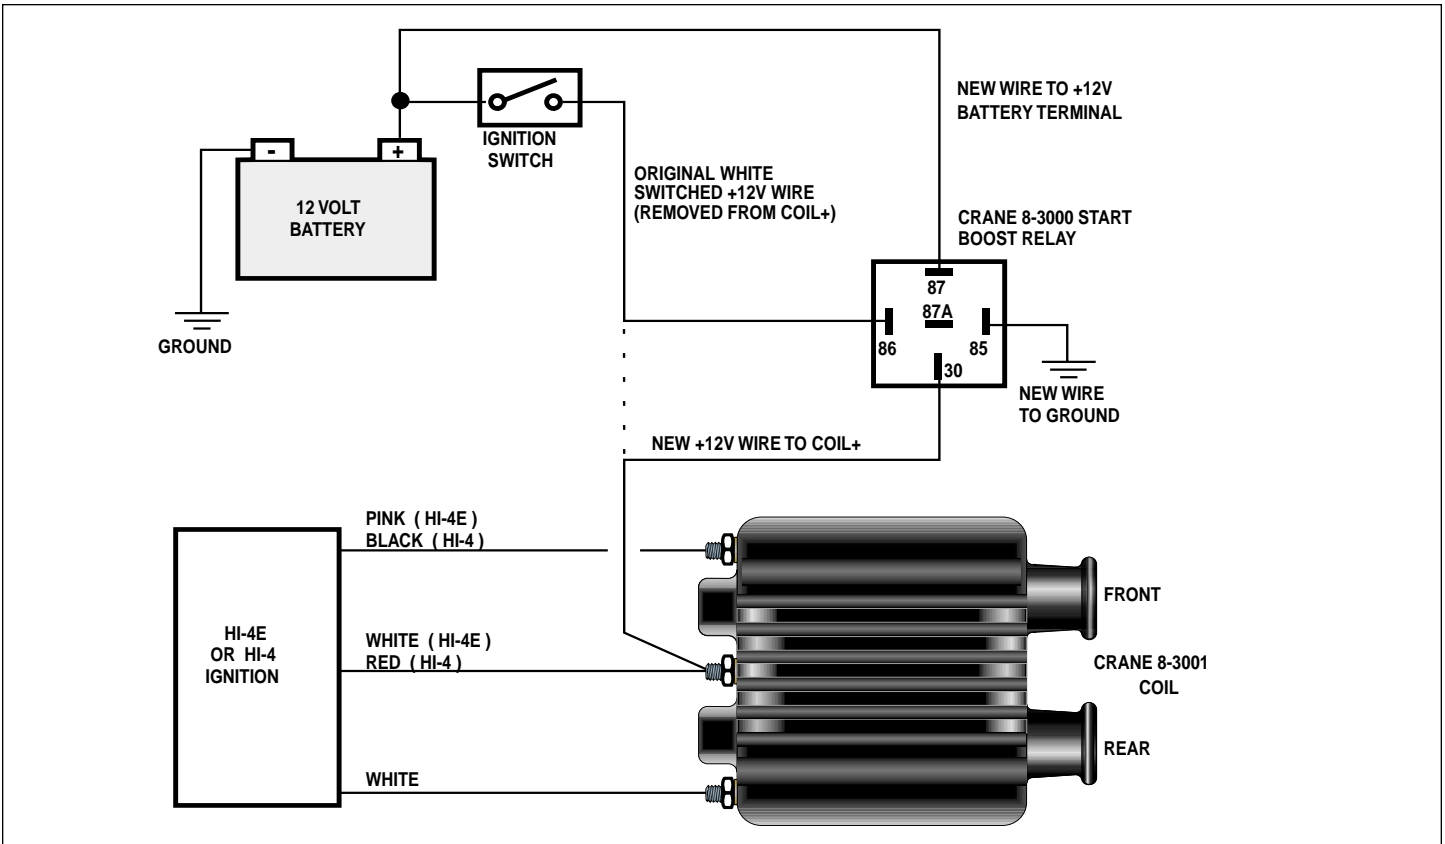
NEW WIRE TO +12V BATTERY TERMINAL

-

+

12 VOLT BATTERY

IGNITION SWITCH

ORIGINAL WHITE SWITCHED +12V WIRE (REMOVED FROM COIL+)

CRANE 8-3000 START BOOST RELAY

87

87A

86

85

30

GROUND

NEW WIRE TO GROUND

NEW +12V WIRE TO COIL+

PINK ( HI-4E )
BLACK ( HI-4 )

HI-4E OR HI-4 IGNITION

WHITE ( HI-4E )
RED ( HI-4 )

WHITE

FRONT

CRANE 8-3001 COIL

REAR